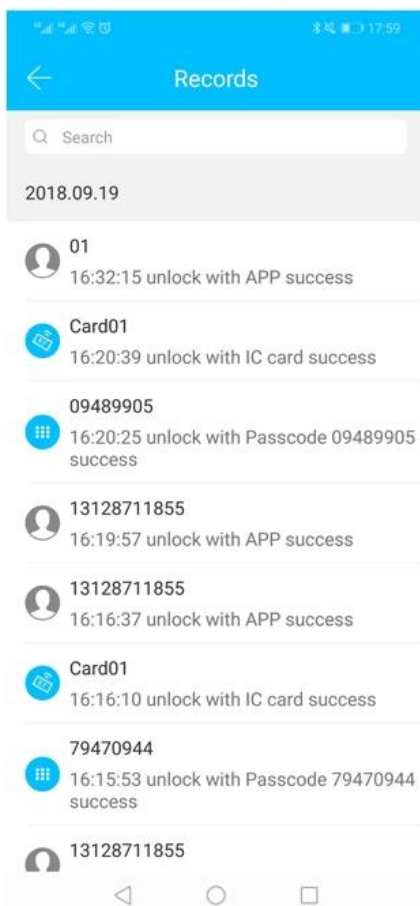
17:59

Records

Search

2018.09.19

01
16:32:15 unlock with APP success

Card01
16:20:39 unlock with IC card success

09489905
16:20:25 unlock with Passcode 09489905 success

13128711855
16:19:57 unlock with APP success

13128711855
16:16:37 unlock with APP success

Card01
16:16:10 unlock with IC card success

79470944
16:15:53 unlock with Passcode 79470944 success

13128711855